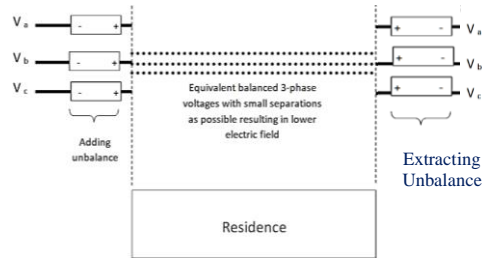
$V_a$ - +
$V_b$ - +
$V_c$ - +
Adding unbalance

Equivalent balanced 3-phase voltages with small separations as possible resulting in lower electric field

+ - $V_a$
+ - $V_b$
+ - $V_c$
Extracting Unbalance

Residence